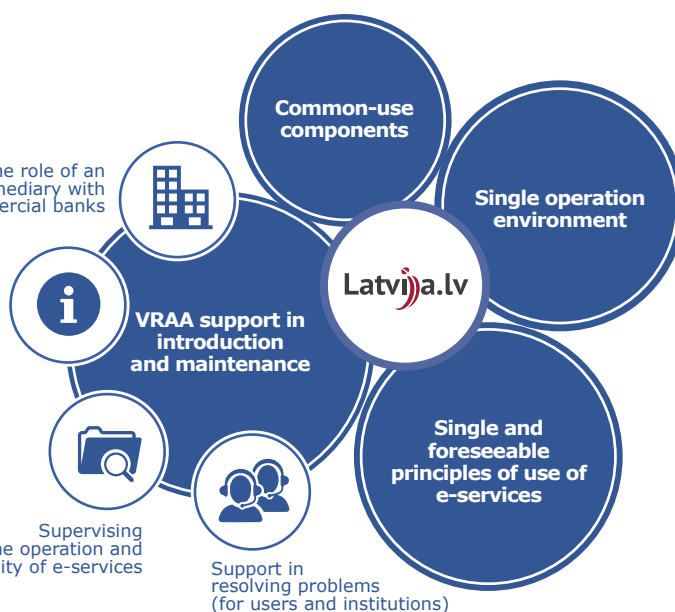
Common-use components

Single operation environment

he role of an
mediary with
ercial banks

Latvija.lv

VRAA support in introduction and maintenance

Single and foreseeable principles of use of e-services

Supervising
he operation and
ity of e-services

Support in resolving problems (for users and institutions)